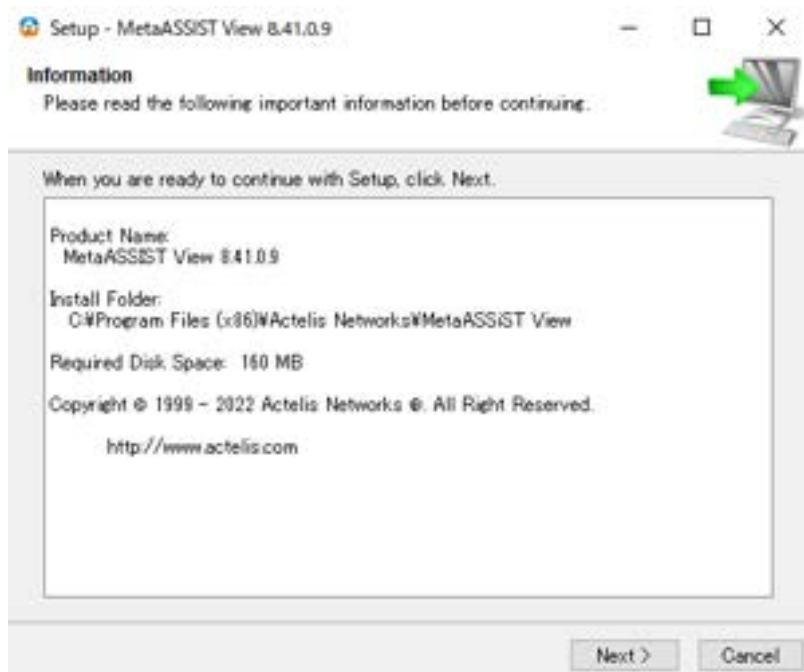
Setup - MetaASSIST View 8.41.0.9

Information
Please read the following important information before continuing.

When you are ready to continue with Setup, click Next.

Product Name:
MetaASSIST View 8.41.0.9

Install Folder:
C:¥Program Files (x86)¥Actelis Networks¥MetaASSIST View

Required Disk Space: 160 MB

Copyright © 1999 - 2022 Actelis Networks ®. All Right Reserved.

http://www.actelis.com

Next >
Cancel